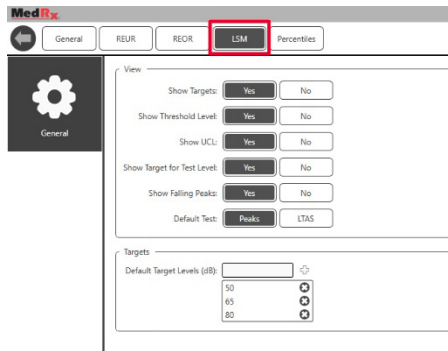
MedRx

General | REUR | REOR | LSM | Percentiles

General

View

Show Targets: Yes No

Show Threshold Level: Yes No

Show UCL: Yes No

Show Target for Test Level: Yes No

Show Falling Peaks: Yes No

Default Test: Peaks LTAS

Targets

Default Target Levels (dB):

50

65

80